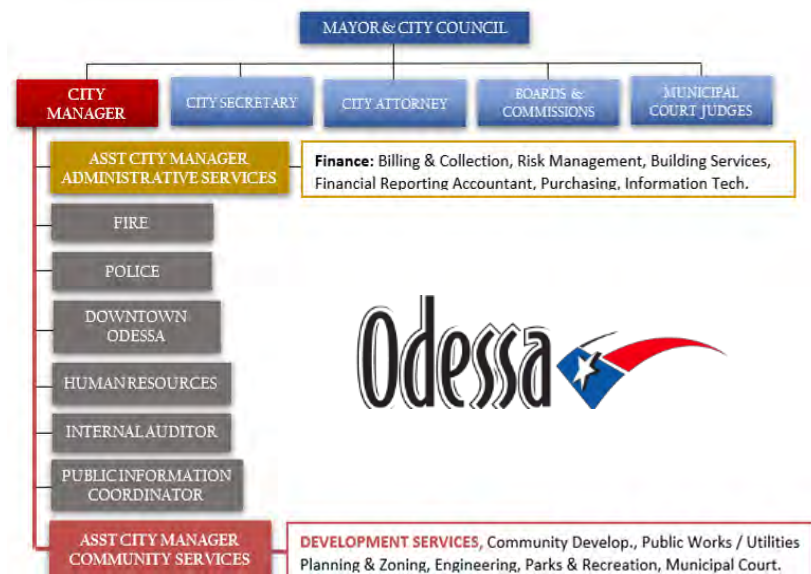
MAYOR & CITY COUNCIL

CITY MANAGER

CITY SECRETARY

CITY ATTORNEY

BOARDS & COMMISSIONS

MUNICIPAL COURT JUDGES

ASST CITY MANAGER ADMINISTRATIVE SERVICES

**Finance:** Billing & Collection, Risk Management, Building Services, Financial Reporting Accountant, Purchasing, Information Tech.

FIRE

POLICE

DOWNTOWN ODESSA

HUMAN RESOURCES

INTERNAL AUDITOR

PUBLIC INFORMATION COORDINATOR

Odessa

ASST CITY MANAGER COMMUNITY SERVICES

DEVELOPMENT SERVICES, Community Develop., Public Works / Utilities Planning & Zoning, Engineering, Parks & Recreation, Municipal Court.